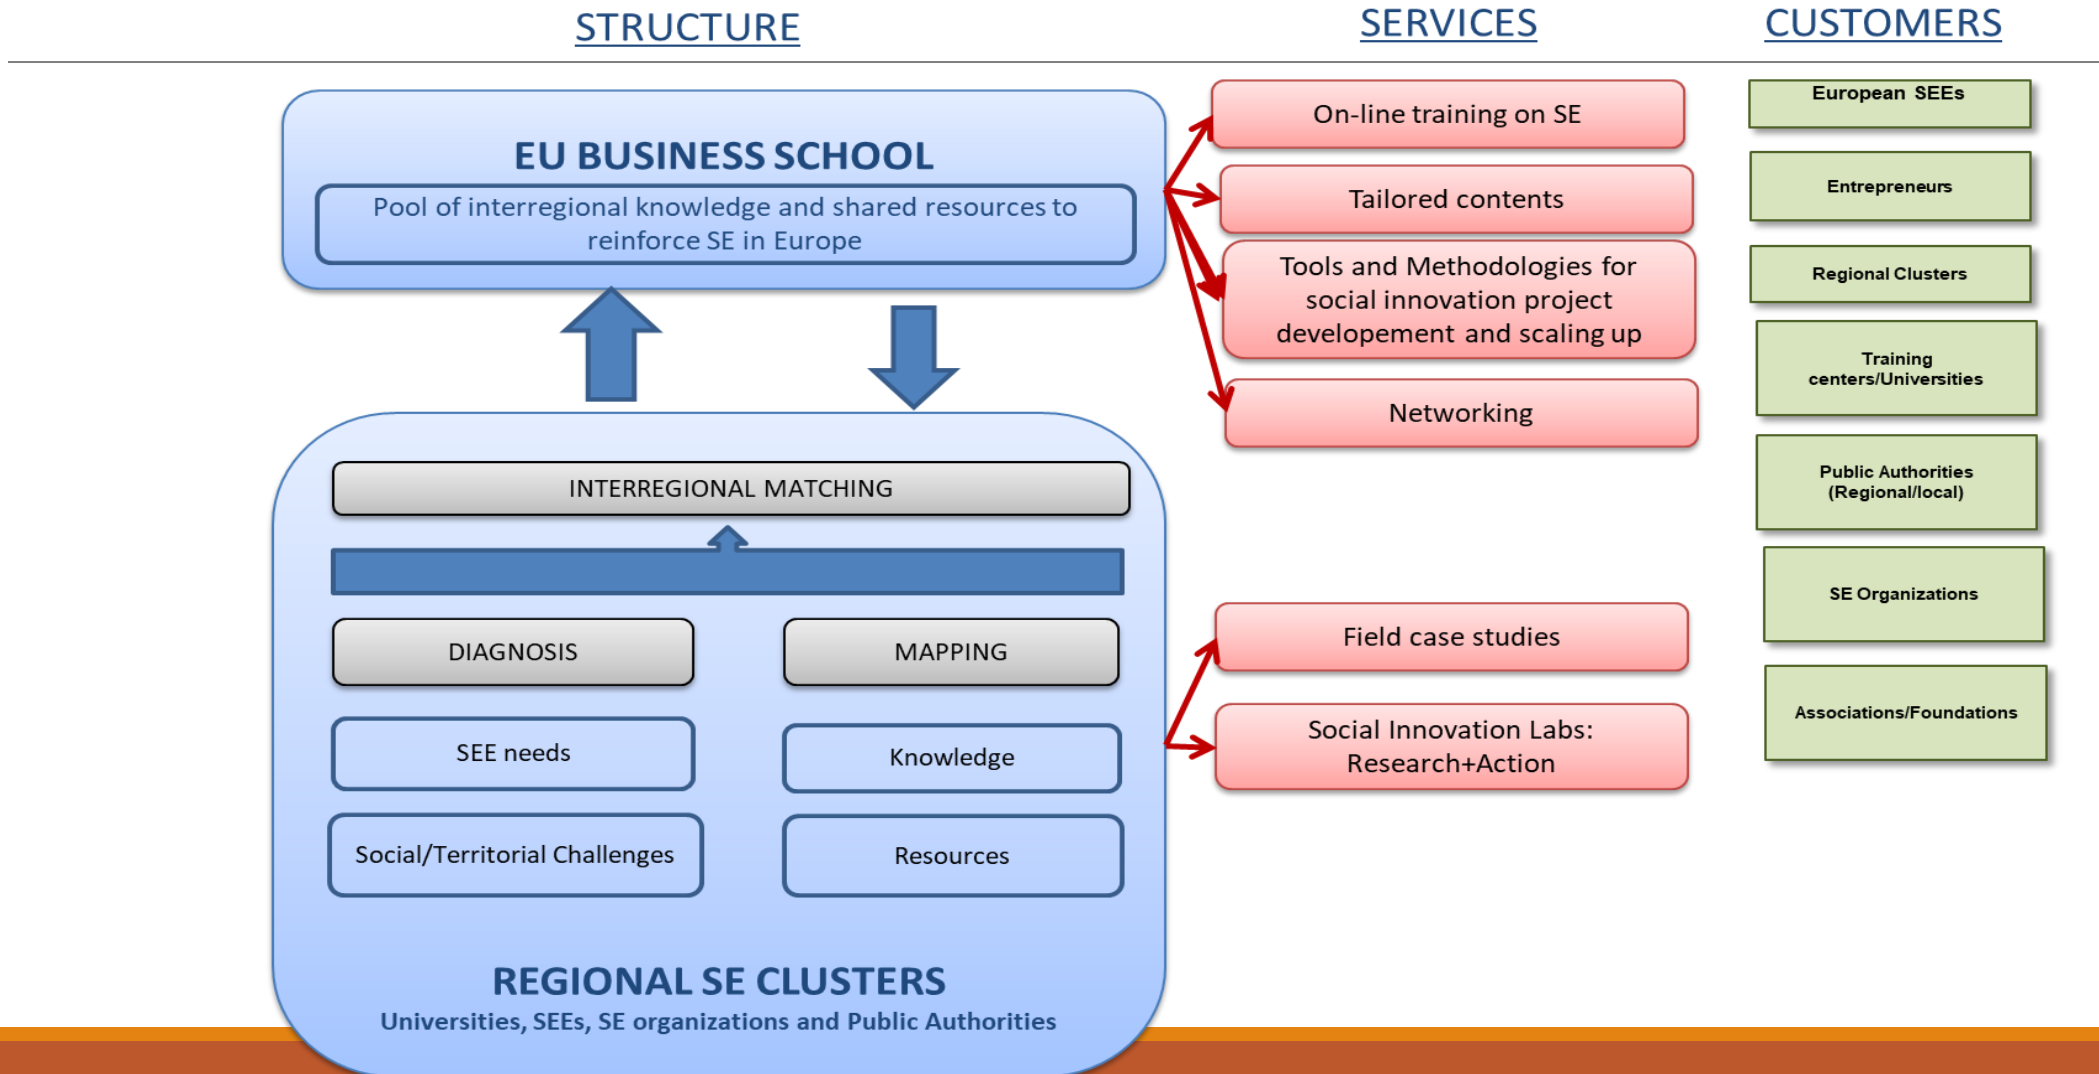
STRUCTURE

SERVICES

CUSTOMERS

EU BUSINESS SCHOOL

Pool of interregional knowledge and shared resources to reinforce SE in Europe

INTERREGIONAL MATCHING

DIAGNOSIS

MAPPING

SEE needs

Knowledge

Social/Territorial Challenges

Resources

REGIONAL SE CLUSTERS

Universities, SEEs, SE organizations and Public Authorities

On-line training on SE

Tailored contents

Tools and Methodologies for social innovation project developement and scaling up

Networking

Field case studies

Social Innovation Labs: Research+Action

European SEEs

Entrepreneurs

Regional Clusters

Training centers/Universities

Public Authorities (Regional/local)

SE Organizations

Associations/Foundations